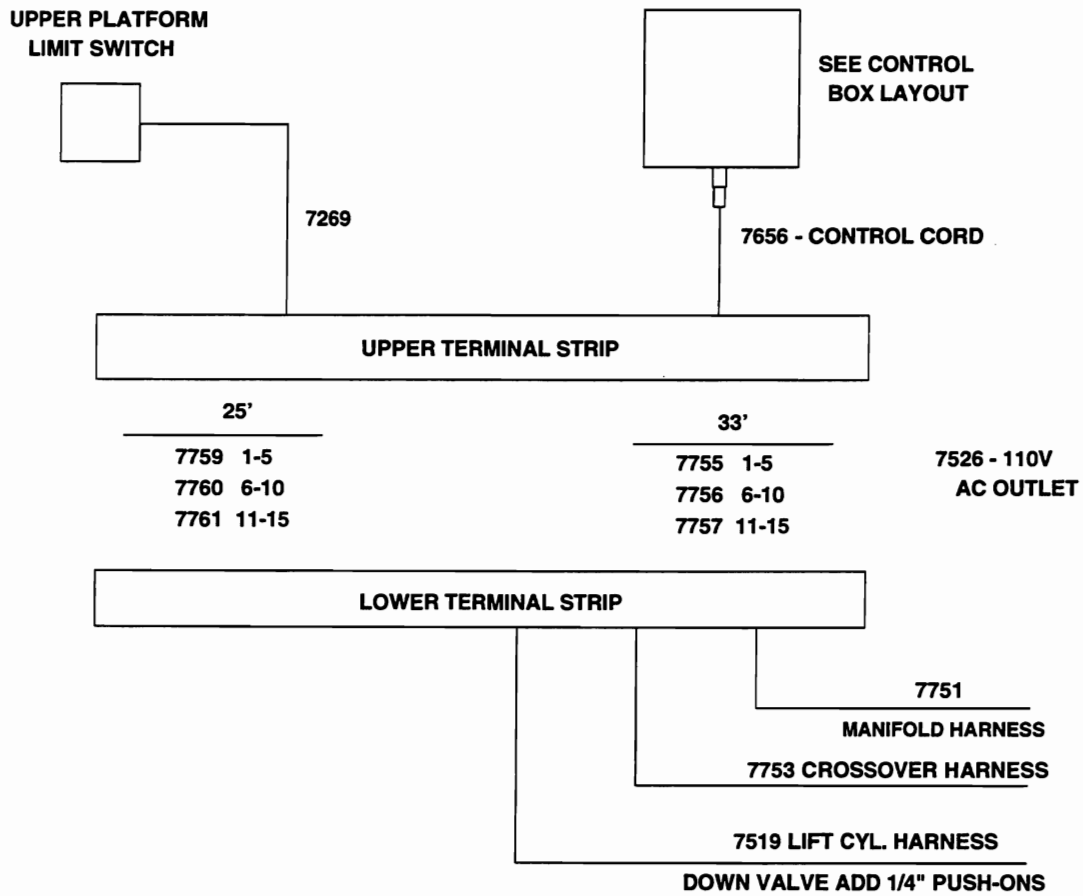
UPPER PLATFORM LIMIT SWITCH

SEE CONTROL BOX LAYOUT

7269

7656 - CONTROL CORD

UPPER TERMINAL STRIP

25'

7759 1-5
7760 6-10
7761 11-15

33'

7755 1-5
7756 6-10
7757 11-15

7526 - 110V AC OUTLET

LOWER TERMINAL STRIP

7751

MANIFOLD HARNESS

7753 CROSSOVER HARNESS

7519 LIFT CYL. HARNESS

DOWN VALVE ADD 1/4" PUSH-ONS